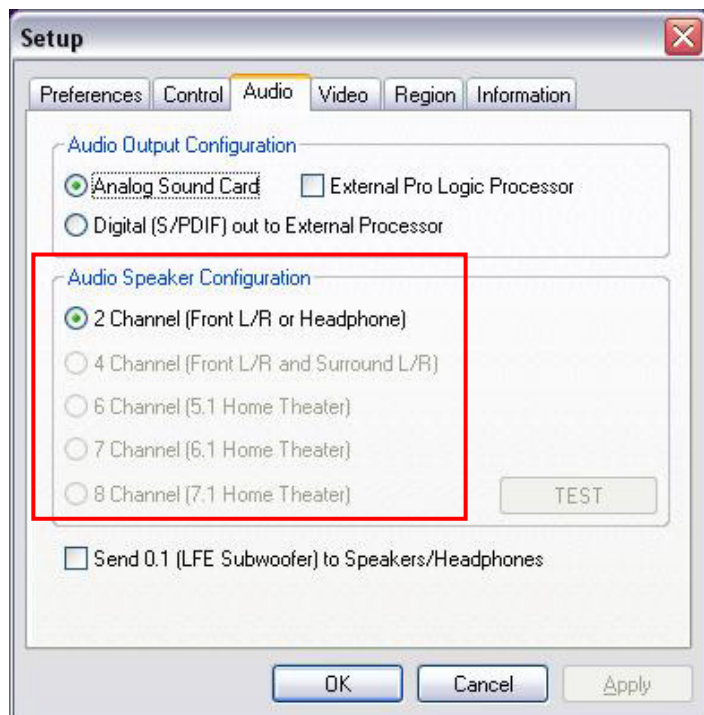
Setup

Preferences | Control | Audio | Video | Region | Information

Audio Output Configuration

Analog Sound Card

External Pro Logic Processor

Digital (S/PDIF) out to External Processor

Audio Speaker Configuration

2 Channel (Front L/R or Headphone)

4 Channel (Front L/R and Surround L/R)

6 Channel (5.1 Home Theater)

7 Channel (6.1 Home Theater)

8 Channel (7.1 Home Theater)

TEST

Send 0.1 (LFE Subwoofer) to Speakers/Headphones

OK

Cancel

Apply